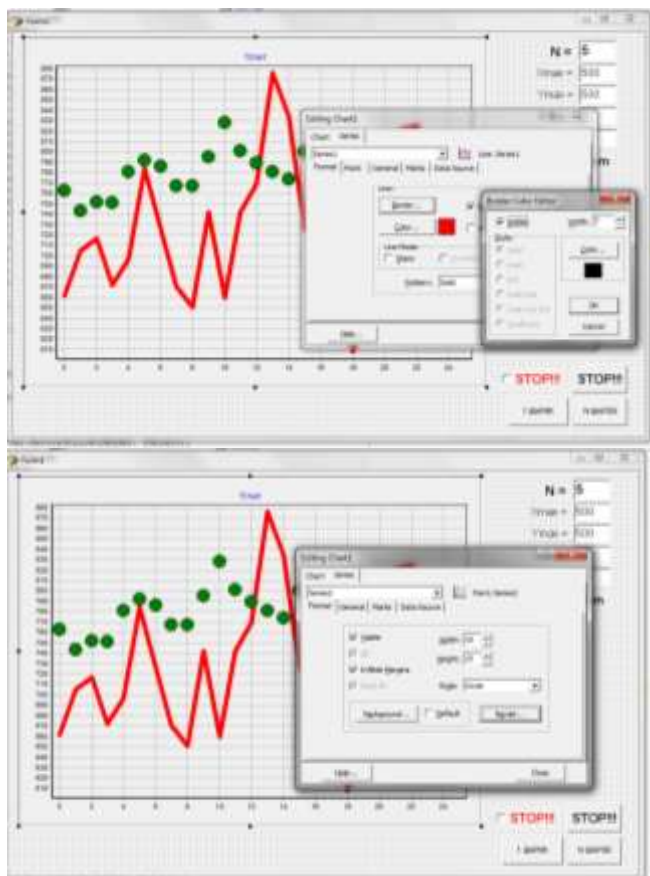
Form1

Chart

N = 5
Ymax = 500
Ymin = 500
m

Editing Chart1
Chart Series
Series1
Format Point General Marks Data Source
Lines
Border...
Color...
Line Mode
Stairs
Pattern... Solid
Help...

Border Color Editor
Visible
Width: 1
Style
Solid
Dash
Dot
Dash Dot
Dash Dot Dot
Small Dots
Color...
Ok
Cancel

STOP!!
STOP!!
1 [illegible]
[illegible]

Form1

Chart

N = 5
Ymax = 500
Ymin = 500
m

Editing Chart1
Chart Series
Series1
Format General Marks Data Source
Visible
3D
Inflate Margins
Draw All
Width: 10
Height: 10
Style: Circle
Background... Default
Border...
Help...
Close

STOP!!
STOP!!
1 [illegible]
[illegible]